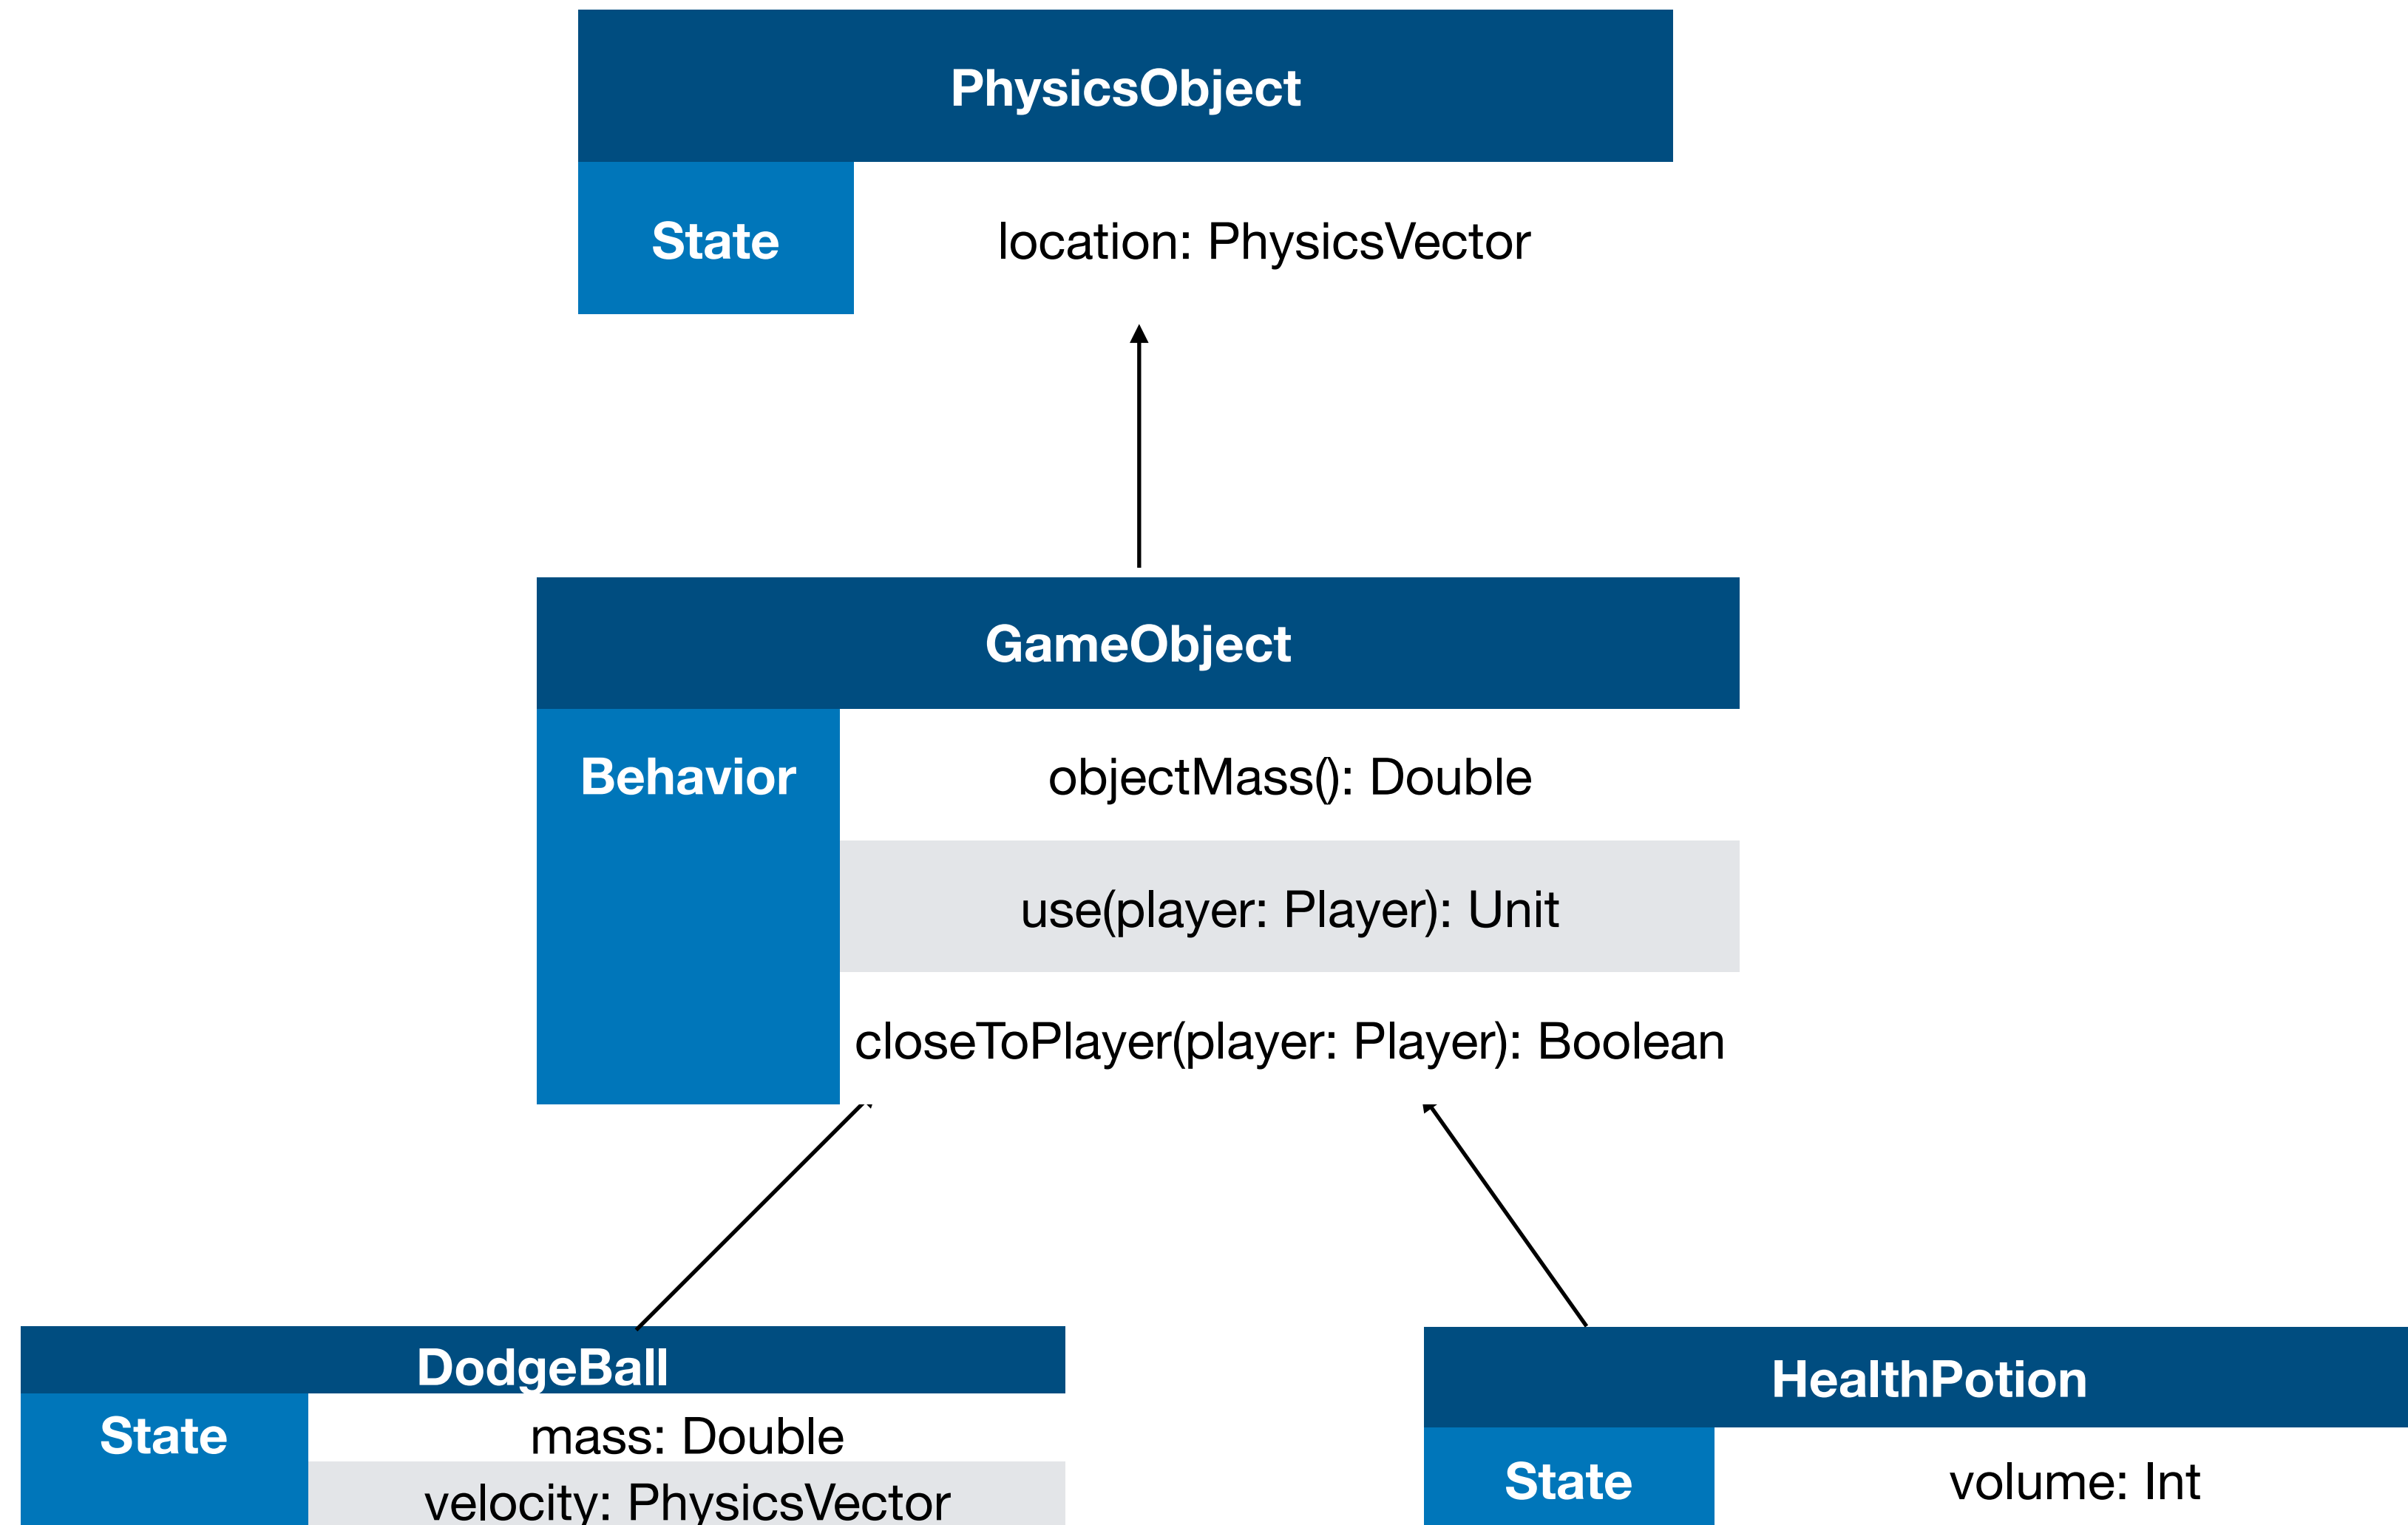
PhysicsObject

State

location: PhysicsVector

GameObject

Behavior

objectMass(): Double

use(player: Player): Unit

closeToPlayer(player: Player): Boolean

DodgeBall

State

mass: Double

velocity: PhysicsVector

HealthPotion

State

volume: Int